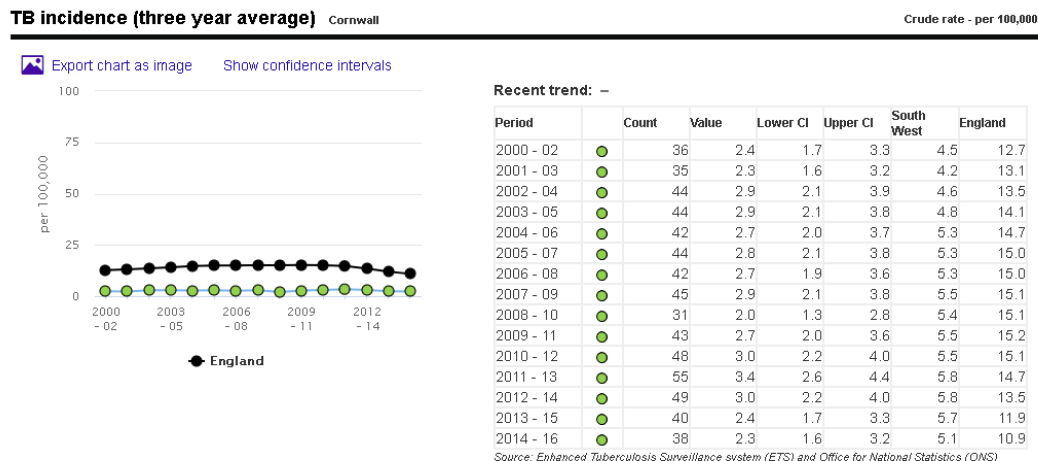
TB incidence (three year average) Cornwall

Crude rate - per 100,000

Export chart as image Show confidence intervals

100
75
50
25
0
per 100,000
2000 - 02
2003 - 05
2006 - 08
2009 - 11
2012 - 14

England

Recent trend: –

| Period | | Count | Value | Lower CI | Upper CI | South West | England |
|---|---|---|---|---|---|---|---|
| 2000 - 02 | | 36 | 2.4 | 1.7 | 3.3 | 4.5 | 12.7 |
| 2001 - 03 | | 35 | 2.3 | 1.6 | 3.2 | 4.2 | 13.1 |
| 2002 - 04 | | 44 | 2.9 | 2.1 | 3.9 | 4.6 | 13.5 |
| 2003 - 05 | | 44 | 2.9 | 2.1 | 3.8 | 4.8 | 14.1 |
| 2004 - 06 | | 42 | 2.7 | 2.0 | 3.7 | 5.3 | 14.7 |
| 2005 - 07 | | 44 | 2.8 | 2.1 | 3.8 | 5.3 | 15.0 |
| 2006 - 08 | | 42 | 2.7 | 1.9 | 3.6 | 5.3 | 15.0 |
| 2007 - 09 | | 45 | 2.9 | 2.1 | 3.8 | 5.5 | 15.1 |
| 2008 - 10 | | 31 | 2.0 | 1.3 | 2.8 | 5.4 | 15.1 |
| 2009 - 11 | | 43 | 2.7 | 2.0 | 3.6 | 5.5 | 15.2 |
| 2010 - 12 | | 48 | 3.0 | 2.2 | 4.0 | 5.5 | 15.1 |
| 2011 - 13 | | 55 | 3.4 | 2.6 | 4.4 | 5.8 | 14.7 |
| 2012 - 14 | | 49 | 3.0 | 2.2 | 4.0 | 5.8 | 13.5 |
| 2013 - 15 | | 40 | 2.4 | 1.7 | 3.3 | 5.7 | 11.9 |
| 2014 - 16 | | 38 | 2.3 | 1.6 | 3.2 | 5.1 | 10.9 |

Source: Enhanced Tuberculosis Surveillance system (ETS) and Office for National Statistics (ONS)